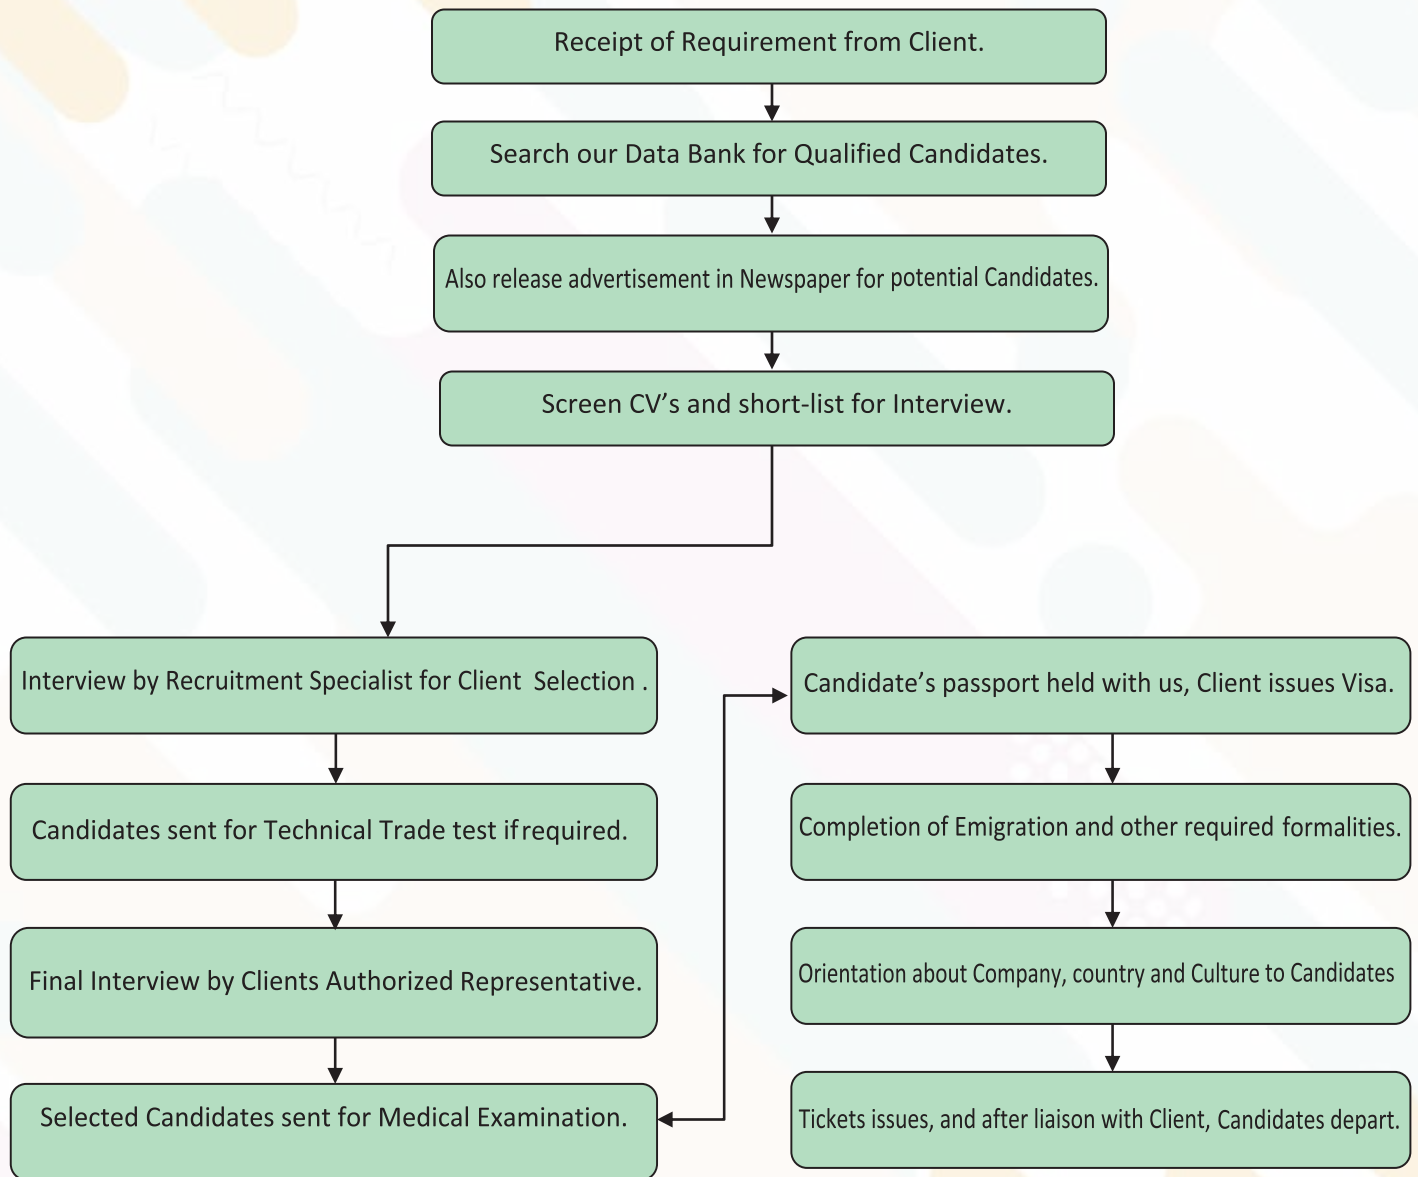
Receipt of Requirement from Client.

Search our Data Bank for Qualified Candidates.

Also release advertisement in Newspaper for potential Candidates.

Screen CV’s and short-list for Interview.

Interview by Recruitment Specialist for Client Selection .

Candidates sent for Technical Trade test if required.

Final Interview by Clients Authorized Representative.

Selected Candidates sent for Medical Examination.

Candidate’s passport held with us, Client issues Visa.

Completion of Emigration and other required formalities.

Orientation about Company, country and Culture to Candidates

Tickets issues, and after liaison with Client, Candidates depart.